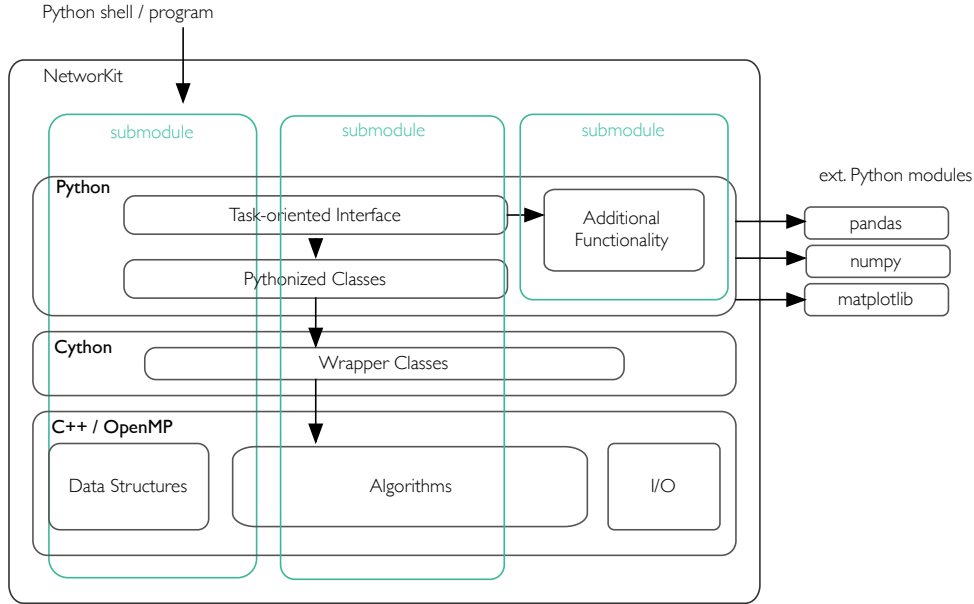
Python shell / program

NetworKit

submodule

submodule

submodule

ext. Python modules

Python

Task-oriented Interface

Additional Functionality

pandas

numpy

Pythonized Classes

matplotlib

Cython

Wrapper Classes

C++ / OpenMP

Data Structures

Algorithms

I/O